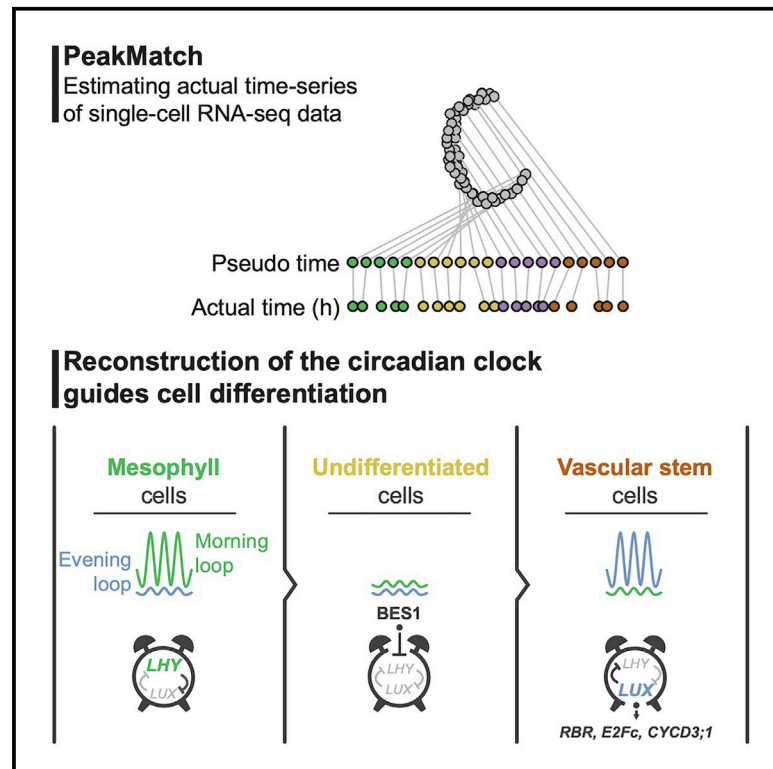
PeakMatch
Estimating actual time-series of single-cell RNA-seq data

Pseudo time

Actual time (h)

Reconstruction of the circadian clock guides cell differentiation

Mesophyll cells

Evening loop

Morning loop

LHY

LUX

Undifferentiated cells

BES1

LHY

LUX

Vascular stem cells

LHY

LUX

RBR, E2Fc, CYCD3;1